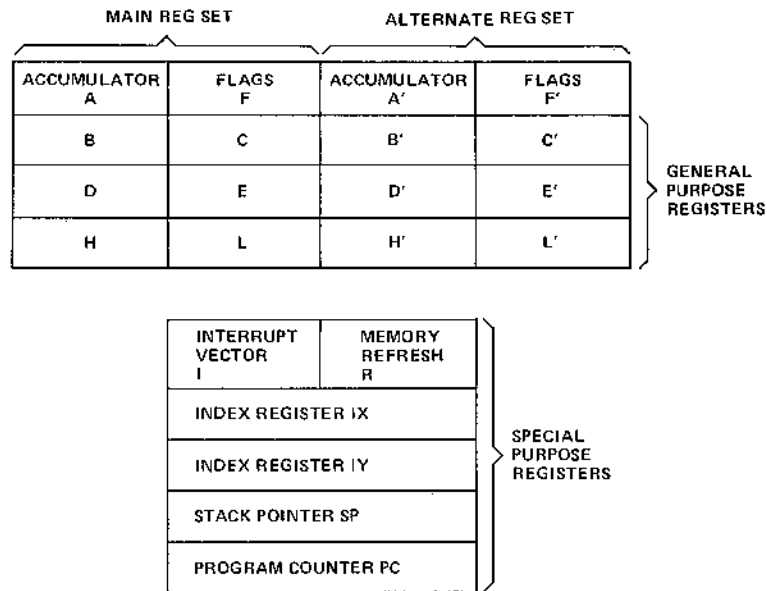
MAIN REG SET

ALTERNATE REG SET

| ACCUMULATOR A | FLAGS F | ACCUMULATOR A' | FLAGS F' |
|---|---|---|---|
| B | C | B' | C' |
| D | E | D' | E' |
| H | L | H' | L' |

GENERAL PURPOSE REGISTERS

| INTERRUPT VECTOR I | MEMORY REFRESH R |
|---|---|
| INDEX REGISTER IX | |
| INDEX REGISTER IY | |
| STACK POINTER SP | |
| PROGRAM COUNTER PC | |

SPECIAL PURPOSE REGISTERS

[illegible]